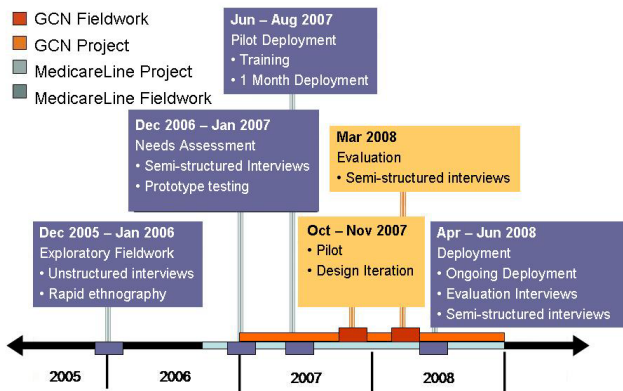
GCN Fieldwork
GCN Project
MedicareLine Project
MedicareLine Fieldwork

Jun – Aug 2007
Pilot Deployment
• Training
• 1 Month Deployment

Dec 2006 – Jan 2007
Needs Assessment
• Semi-structured Interviews
• Prototype testing

Mar 2008
Evaluation
• Semi-structured interviews

Dec 2005 – Jan 2006
Exploratory Fieldwork
• Unstructured interviews
• Rapid ethnography

Oct – Nov 2007
• Pilot
• Design Iteration

Apr – Jun 2008
Deployment
• Ongoing Deployment
• Evaluation Interviews
• Semi-structured interviews

2005
2006
2007
2008